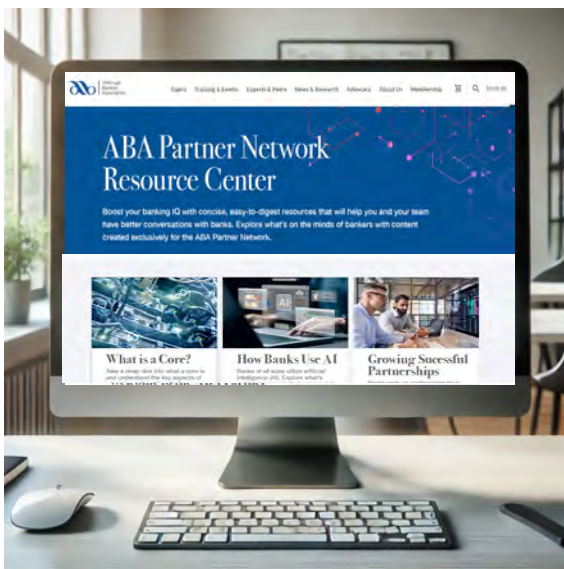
American Bankers Association

Topics Training & Events Experts & Peers News & Research Advocacy About Us Membership Enroll

ABA Partner Network Resource Center

Boost your banking IQ with concise, easy-to-digest resources that will help you and your team have better conversations with banks. Explore what's on the minds of bankers with content created exclusively for the ABA Partner Network.

AI

What is a Core?

Take a deep dive into what a core is and understand the key aspects of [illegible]

How Banks Use AI

Banks of all sizes utilize artificial intelligence (AI). Explore what's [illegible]

Growing Sucessful Partnerships

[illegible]